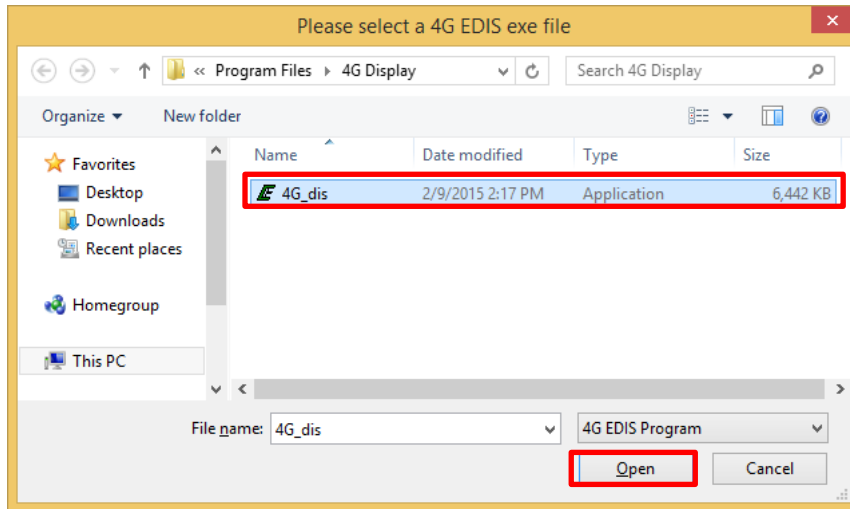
Please select a 4G EDIS exe file

« Program Files ▸ 4G Display

Search 4G Display

Organize ▾ New folder

Favorites
Desktop
Downloads
Recent places

Homegroup

This PC

| Name | Date modified | Type | Size |
|---|---|---|---|
| 4G_dis | 2/9/2015 2:17 PM | Application | 6,442 KB |

File name: 4G_dis

4G EDIS Program

Open

Cancel